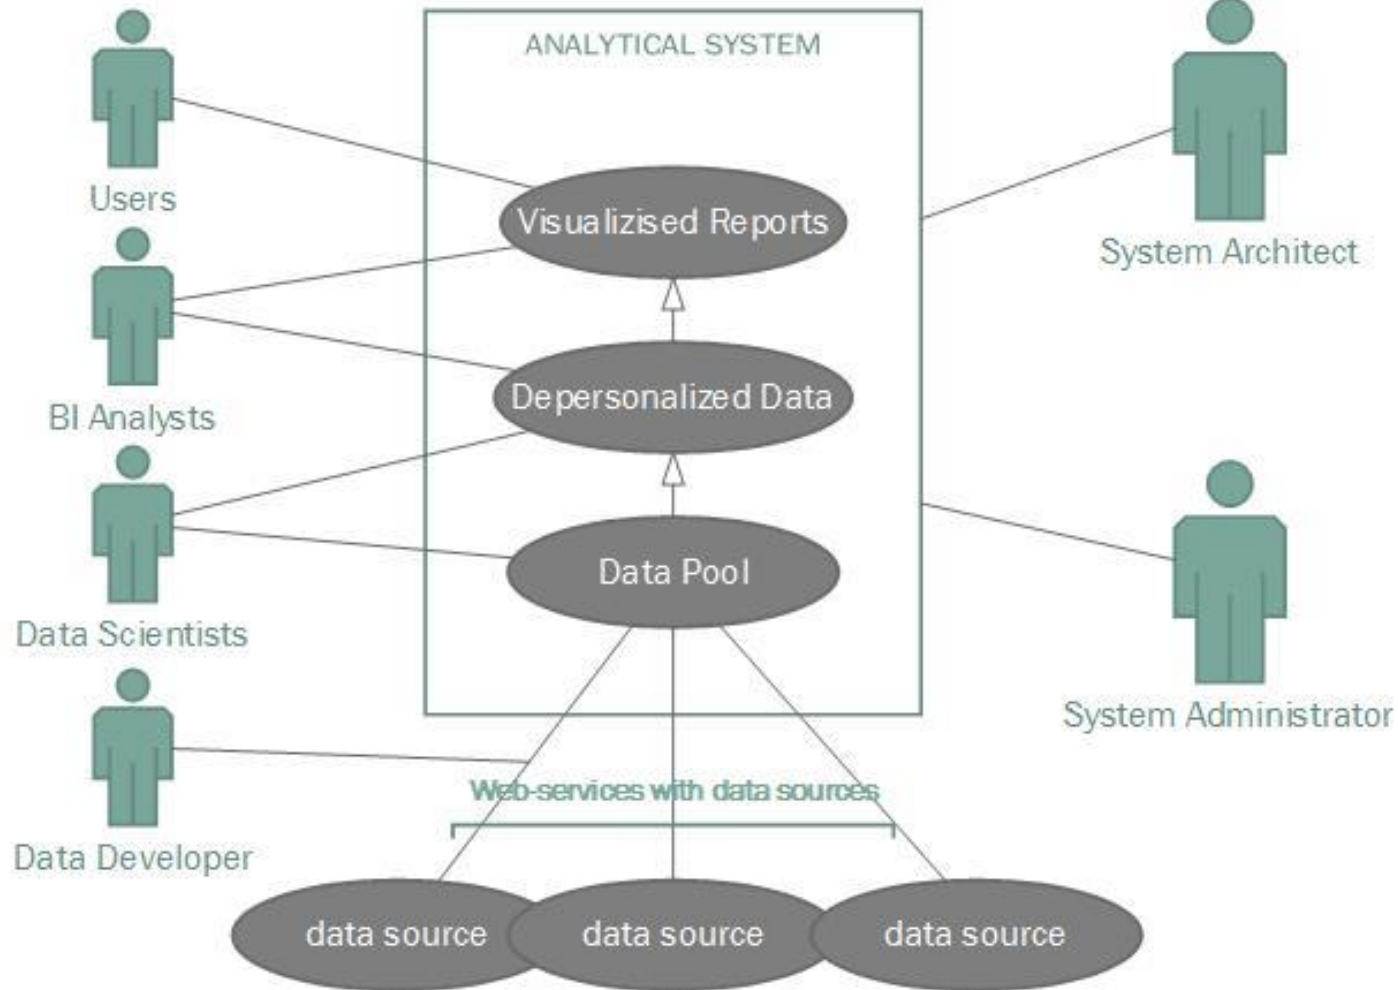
ANALYTICAL SYSTEM

Users

Visualizised Reports

System Architect

BI Analysts

Depersonalized Data

Data Scientists

Data Pool

System Administrator

Data Developer

Web-services with data sources

data source

data source

data source